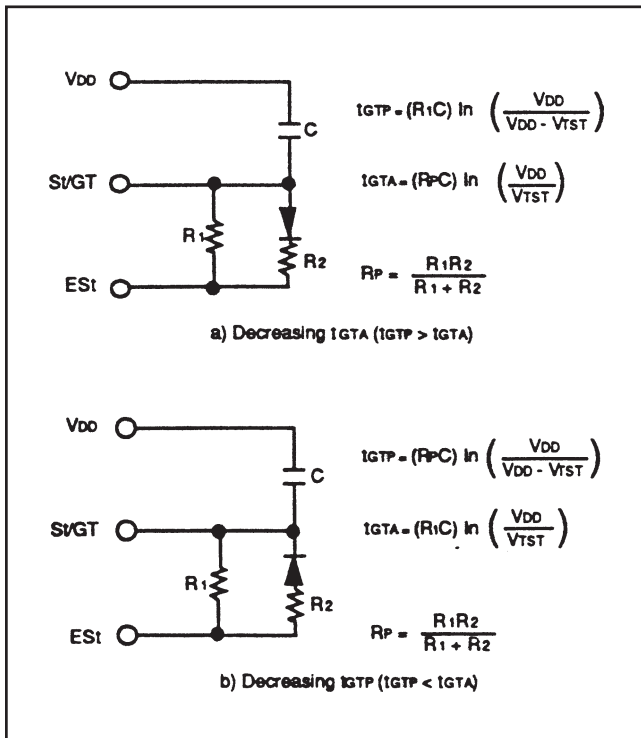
VDD

C

St/GT

R1

R2

ESt

$t_{GTP} = (R_1C) \ln \left( \frac{V_{DD}}{V_{DD} - V_{TST}} \right)$

$t_{GTA} = (R_PC) \ln \left( \frac{V_{DD}}{V_{TST}} \right)$

$R_P = \frac{R_1R_2}{R_1 + R_2}$

a) Decreasing $t_{GTA}$ ($t_{GTP} > t_{GTA}$)

VDD

C

St/GT

R1

R2

ESt

$t_{GTP} = (R_PC) \ln \left( \frac{V_{DD}}{V_{DD} - V_{TST}} \right)$

$t_{GTA} = (R_1C) \ln \left( \frac{V_{DD}}{V_{TST}} \right)$

$R_P = \frac{R_1R_2}{R_1 + R_2}$

b) Decreasing $t_{GTP}$ ($t_{GTP} < t_{GTA}$)